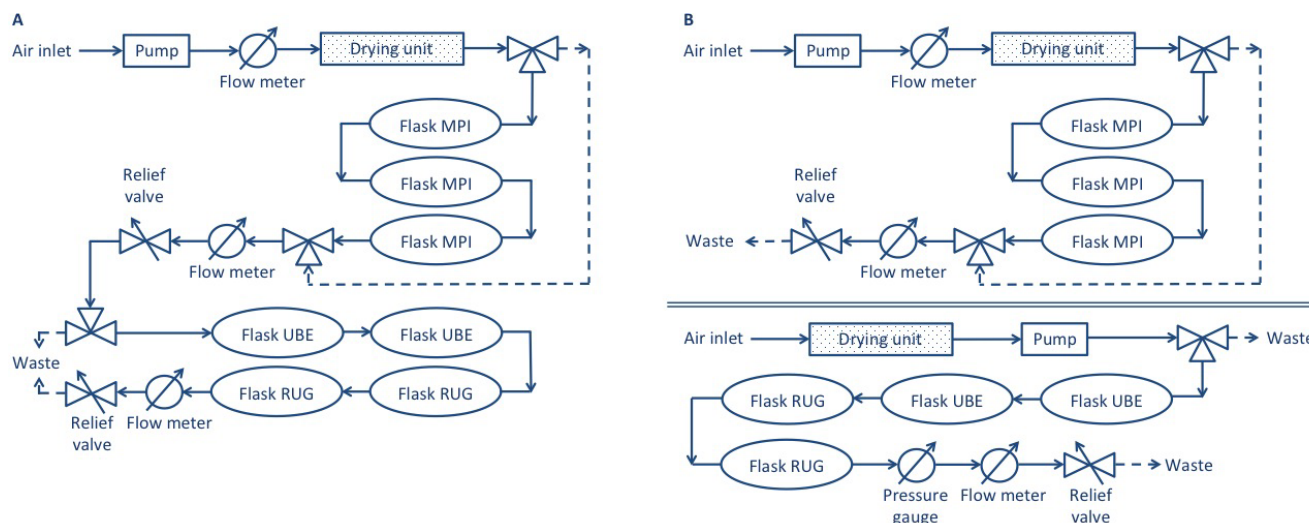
A

Air inlet
Pump
Flow meter
Drying unit
Flask MPI
Flask MPI
Flask MPI
Relief valve
Flow meter
Flask UBE
Flask UBE
Waste
Flask RUG
Flask RUG
Relief valve
Flow meter

B

Air inlet
Pump
Flow meter
Drying unit
Flask MPI
Flask MPI
Relief valve
Waste
Flask MPI
Flow meter

Air inlet
Drying unit
Pump
Waste
Flask RUG
Flask UBE
Flask UBE
Flask RUG
Pressure gauge
Flow meter
Relief valve
Waste